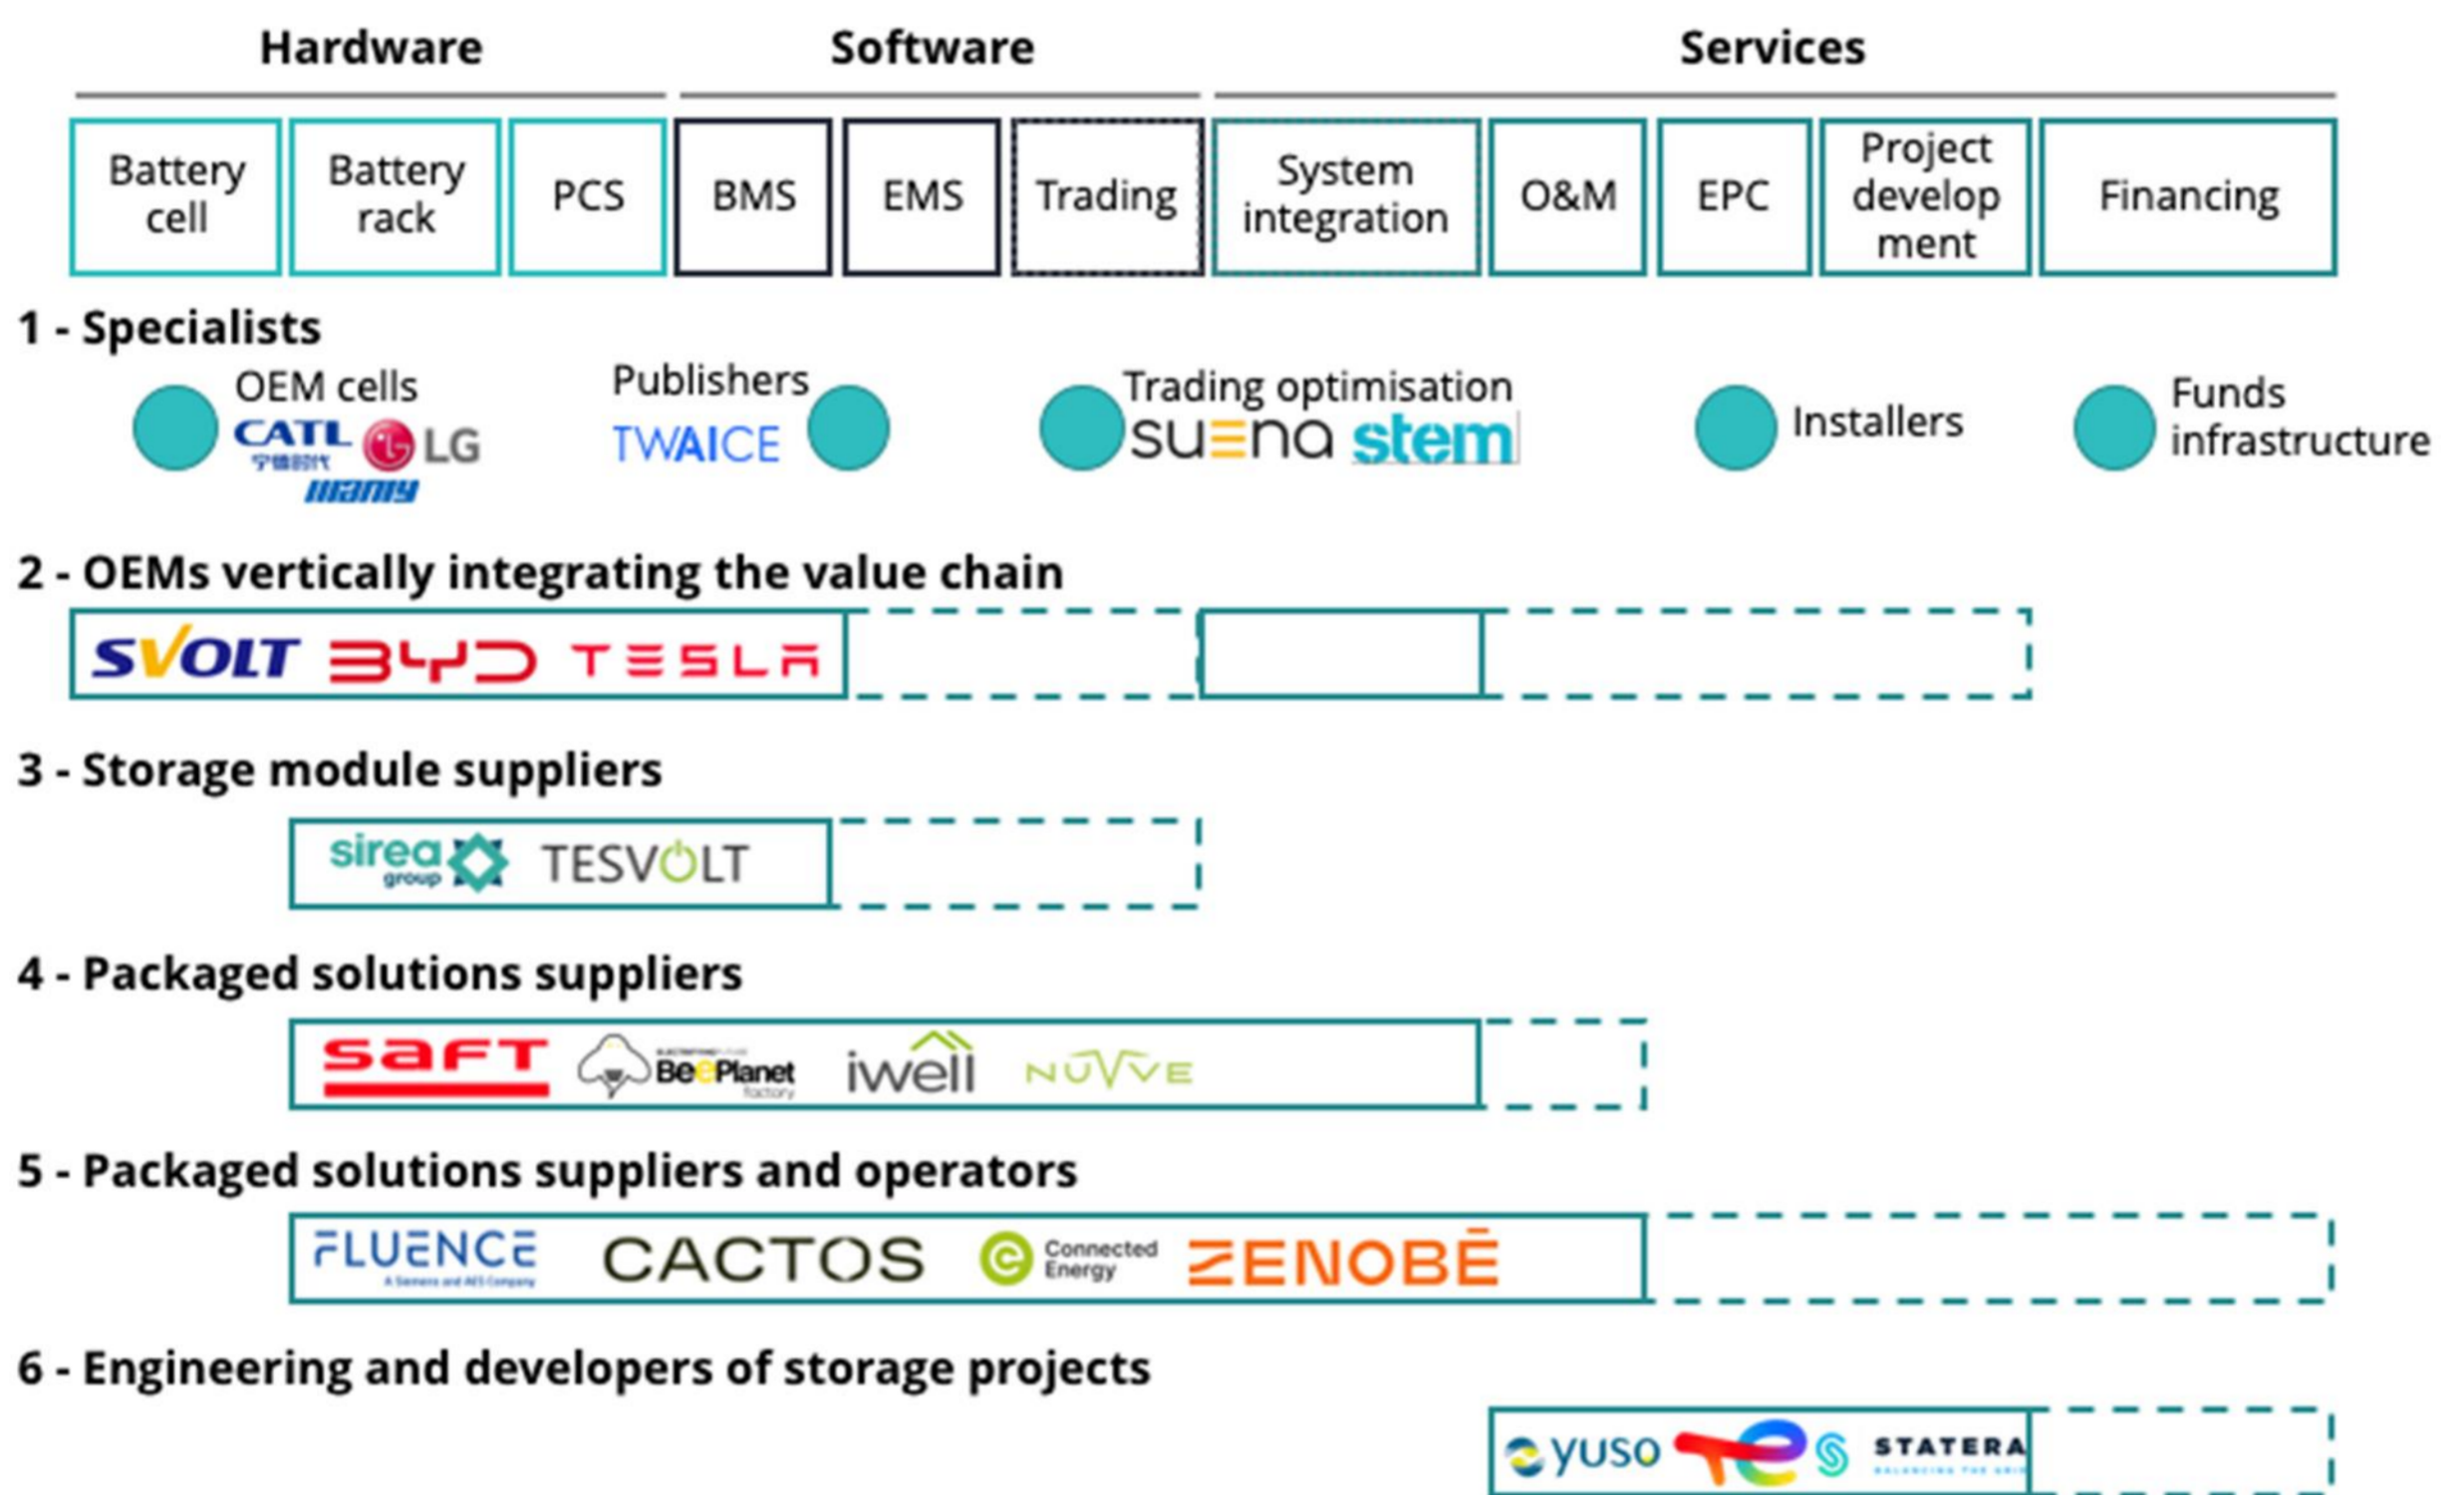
Hardware Software Services

| Battery cell | Battery rack | PCS | BMS | EMS | Trading | System integration | O&M | EPC | Project develop ment | Financing |
|---|---|---|---|---|---|---|---|---|---|---|

1 - Specialists

OEM cells
CATL 宁德时代 LG
many

Publishers
TWAICE

Trading optimisation
suena stem

Installers

Funds infrastructure

2 - OEMs vertically integrating the value chain

SVOLT BYD TESLA

3 - Storage module suppliers

sirea group TESVOLT

4 - Packaged solutions suppliers

saft BeePlanet factory iwell NUVVE

5 - Packaged solutions suppliers and operators

FLUENCE A Siemens and AES Company CACTOS Connected Energy ZENOBĒ

6 - Engineering and developers of storage projects

yuso STATERA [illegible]